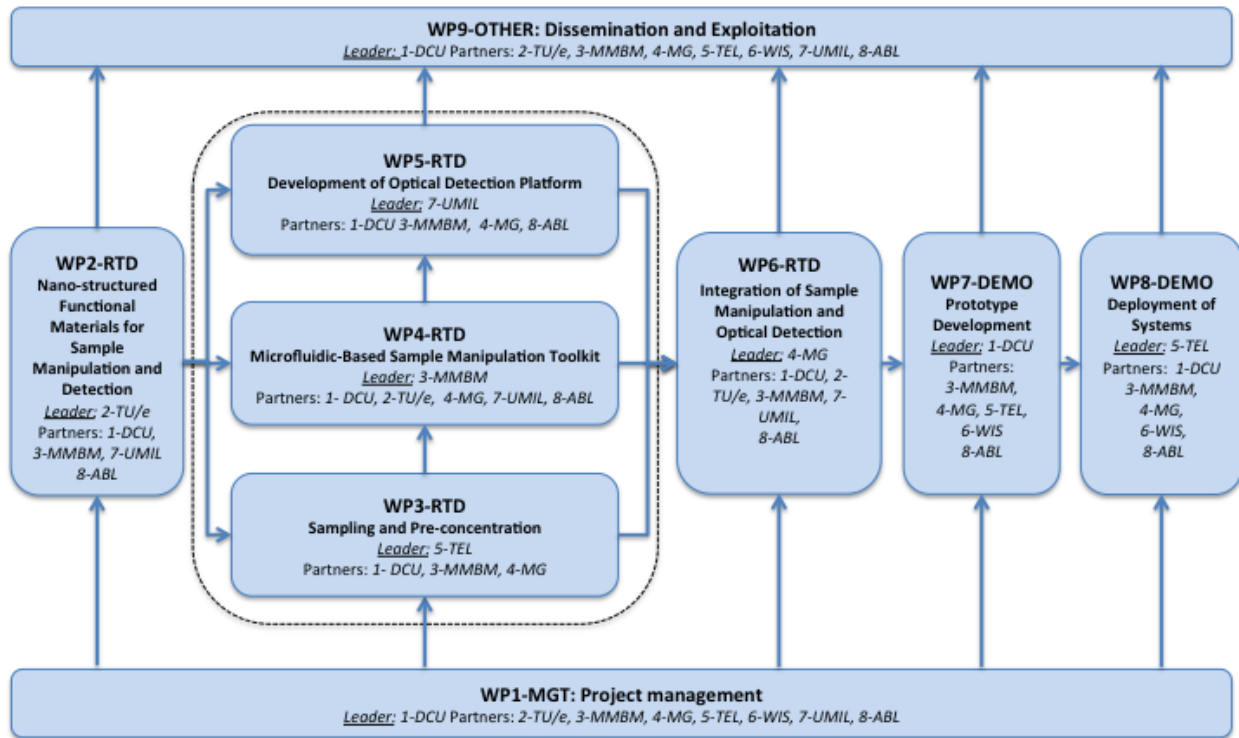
WP9-OTHER: Dissemination and Exploitation
Leader: 1-DCU Partners: 2-TU/e, 3-MMBM, 4-MG, 5-TEL, 6-WIS, 7-UMIL, 8-ABL

WP2-RTD
Nano-structured Functional Materials for Sample Manipulation and Detection
Leader: 2-TU/e
Partners: 1-DCU, 3-MMBM, 7-UMIL 8-ABL

WP5-RTD
Development of Optical Detection Platform
Leader: 7-UMIL
Partners: 1-DCU 3-MMBM, 4-MG, 8-ABL

WP4-RTD
Microfluidic-Based Sample Manipulation Toolkit
Leader: 3-MMBM
Partners: 1- DCU, 2-TU/e, 4-MG, 7-UMIL, 8-ABL

WP3-RTD
Sampling and Pre-concentration
Leader: 5-TEL
Partners: 1- DCU, 3-MMBM, 4-MG

WP6-RTD
Integration of Sample Manipulation and Optical Detection
Leader: 4-MG
Partners: 1-DCU, 2-TU/e, 3-MMBM, 7-UMIL, 8-ABL

WP7-DEMO
Prototype Development
Leader: 1-DCU
Partners: 3-MMBM, 4-MG, 5-TEL, 6-WIS 8-ABL

WP8-DEMO
Deployment of Systems
Leader: 5-TEL
Partners: 1-DCU 3-MMBM, 4-MG, 6-WIS, 8-ABL

WP1-MGT: Project management
Leader: 1-DCU Partners: 2-TU/e, 3-MMBM, 4-MG, 5-TEL, 6-WIS, 7-UMIL, 8-ABL